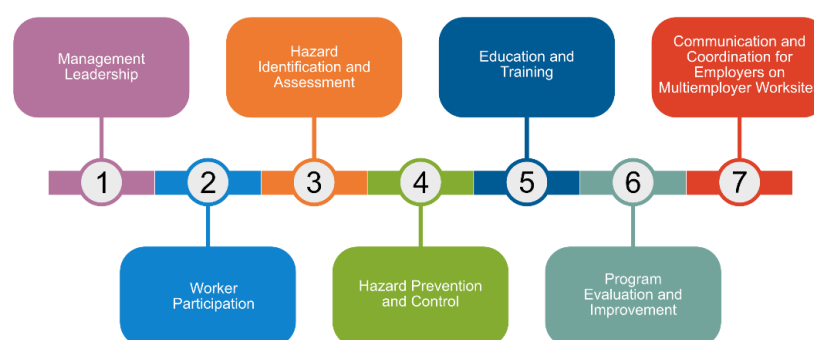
Management Leadership

1

Worker Participation

2

Hazard Identification and Assessment

3

Hazard Prevention and Control

4

Education and Training

5

Program Evaluation and Improvement

6

Communication and Coordination for Employers on Multiemployer Worksite

7